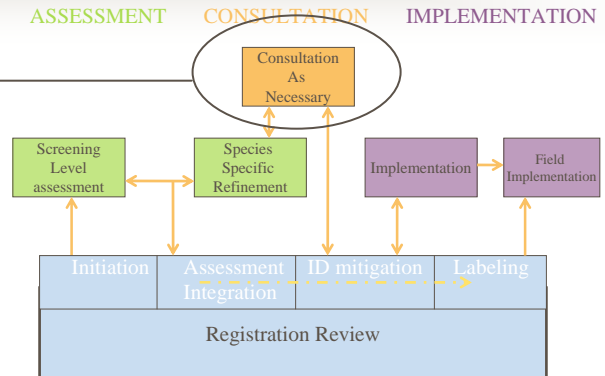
ASSESSMENT CONSULTATION IMPLEMENTATION

Consultation As Necessary

Screening Level assessment

Species Specific Refinement

Implementation

Field Implementation

Initiation

Assessment Integration

ID mitigation

Labeling

Registration Review